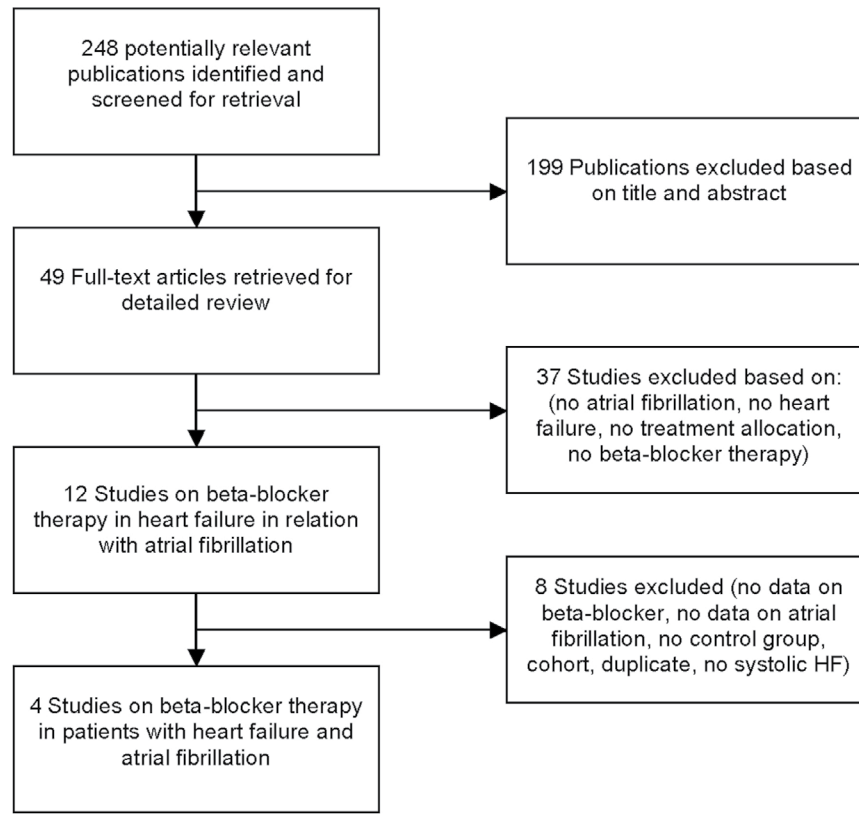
248 potentially relevant publications identified and screened for retrieval

199 Publications excluded based on title and abstract

49 Full-text articles retrieved for detailed review

37 Studies excluded based on: (no atrial fibrillation, no heart failure, no treatment allocation, no beta-blocker therapy)

12 Studies on beta-blocker therapy in heart failure in relation with atrial fibrillation

8 Studies excluded (no data on beta-blocker, no data on atrial fibrillation, no control group, cohort, duplicate, no systolic HF)

4 Studies on beta-blocker therapy in patients with heart failure and atrial fibrillation